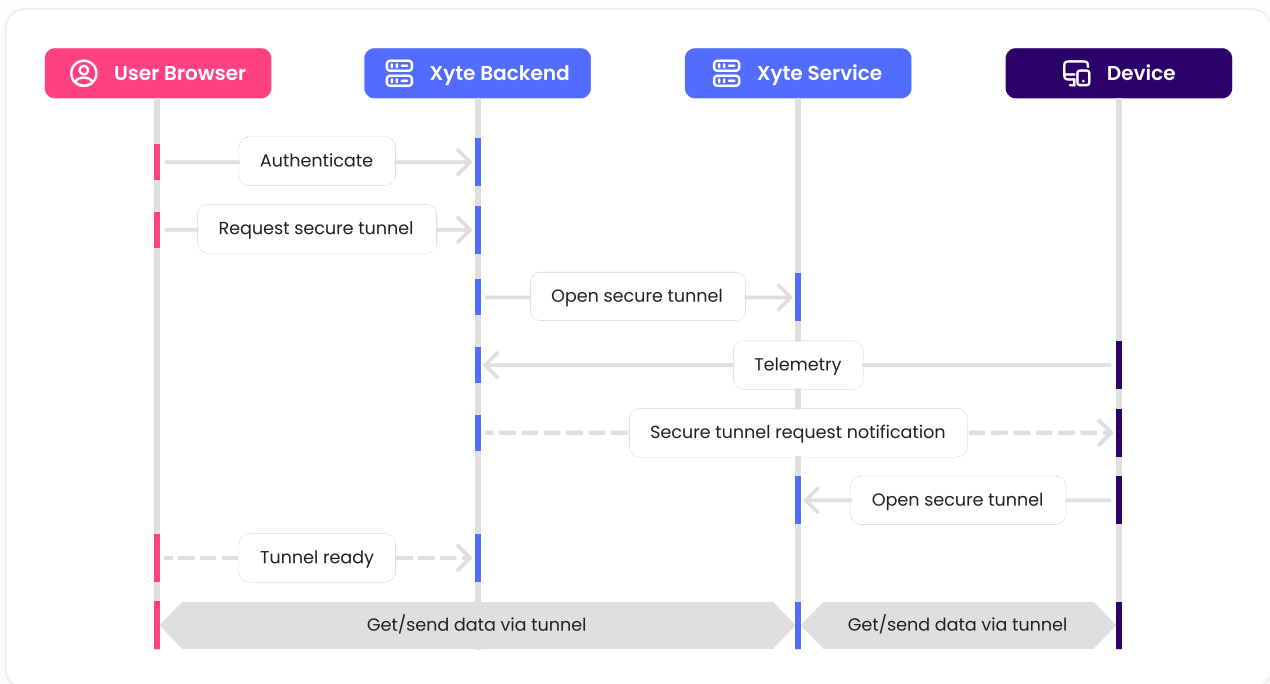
User Browser

Xyte Backend

Xyte Service

Device

Authenticate

Request secure tunnel

Open secure tunnel

Telemetry

Secure tunnel request notification

Open secure tunnel

Tunnel ready

Get/send data via tunnel

Get/send data via tunnel